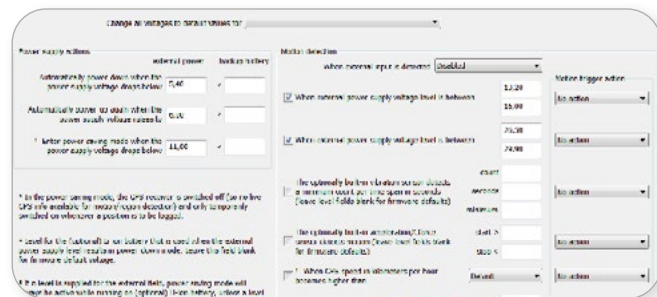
Change all voltages to default values for

Power supply actions

external power

backup battery

Automatically power down when the power supply voltage drops below

9,40

Automatically power up again when the power supply voltage raises to

0,00

* Enter power saving mode when the power supply voltage drops below

11,00

* In the power saving mode, the GPS receiver is switched off (so no live GPS info available for resource/open detection) and only is temporarily switched on whenever a position is to be logged.

* Level for the Footswitch is not below that is used when the external power supply level reaches power down mode. Leave the field blank for firmware default voltage.

* If a level is supplied for the external Batt, power saving mode will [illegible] be active while running on (optional) li-ion battery, unless a level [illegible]

Motion detection

When external input is detected

Disabled

Motion trigger action

When external power supply voltage level is between

13,20

15,00

No action

When internal power supply voltage level is between

70,00

74,00

No action

The optionally built-in vibration sensor detects a minimum count per time span in seconds (leave level fields blank for firmware defaults)

count

seconds

minimum

No action

The optionally built-in accelerometer, G-force sensor detects motion (leave level fields blank for firmware defaults)

start %

stop %

No action

When GPS speed in kilometers per hour becomes higher than

Default

No action